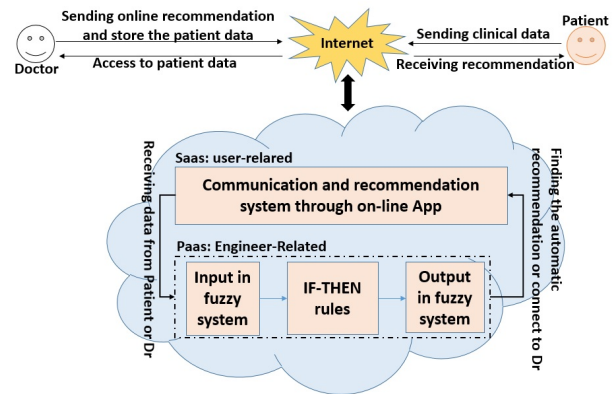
Sending online recommendation and store the patient data

Doctor

Access to patient data

Internet

Patient

Sending clinical data

Receiving recommendation

Receiving data from Patient or Dr

Saas: user-relared

Communication and recommendation system through on-line App

Paas: Engineer-Related

Input in fuzzy system

IF-THEN rules

Output in fuzzy system

Finding the automatic recommendation or connect to Dr